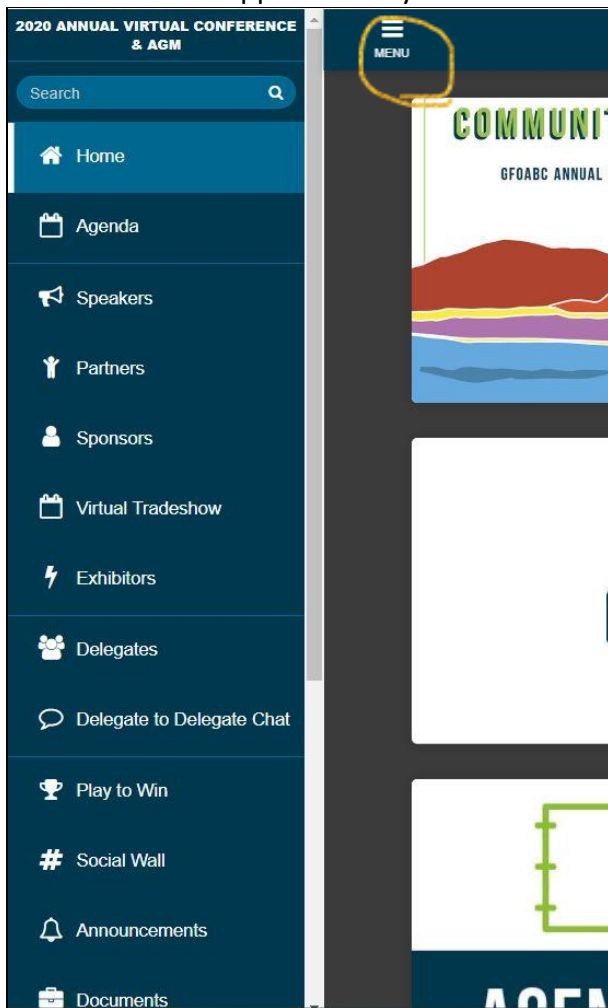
2020 ANNUAL VIRTUAL CONFERENCE & AGM

Search

Home

Agenda

Speakers

Partners

Sponsors

Virtual Tradeshow

Exhibitors

Delegates

Delegate to Delegate Chat

Play to Win

Social Wall

Announcements

Documents

MENU

COMMUNI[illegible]

GFOABC ANNUAL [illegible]

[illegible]